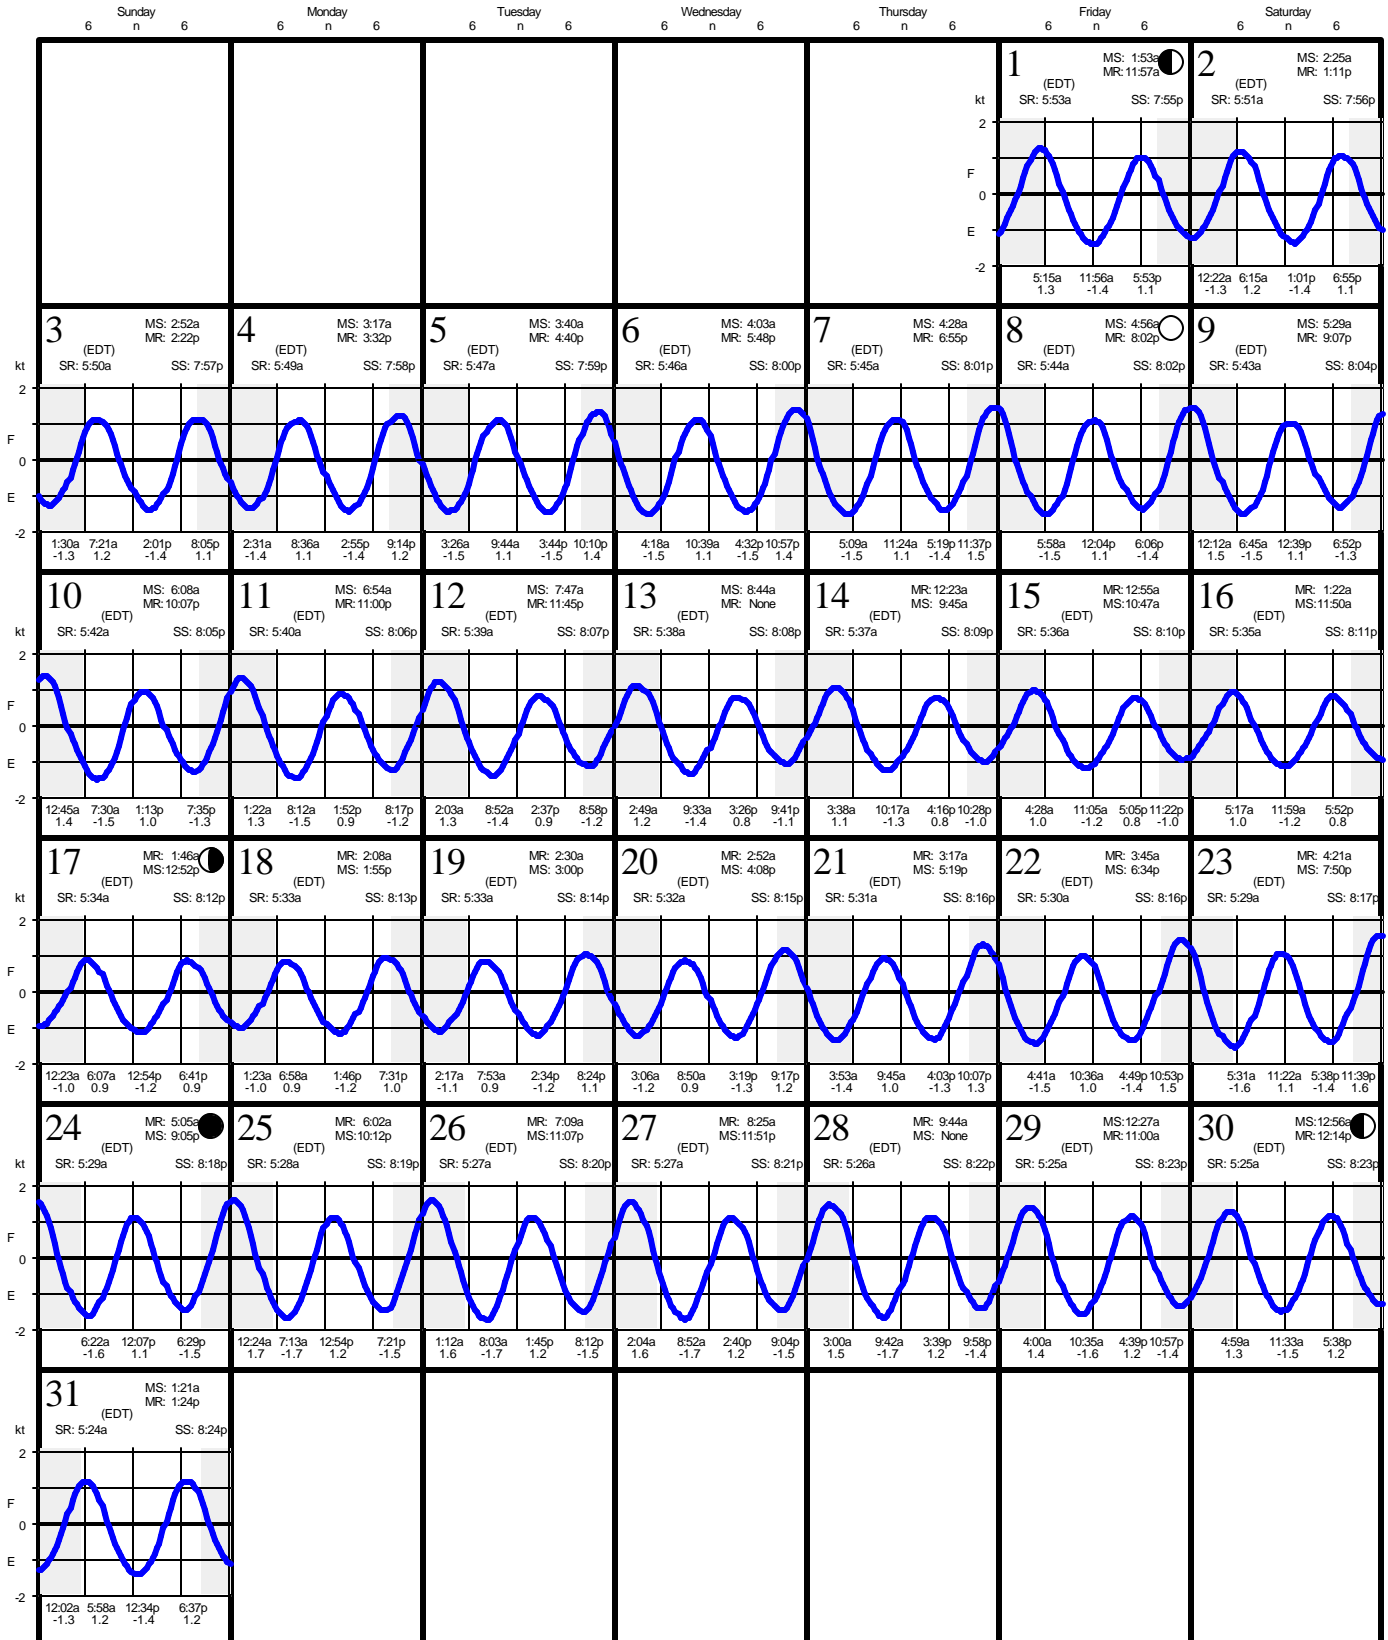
Sunday 6 n 6 | Monday 6 n 6 | Tuesday 6 n 6 | Wednesday 6 n 6 | Thursday 6 n 6 | Friday 6 n 6 | Saturday 6 n 6

1 MS: 1:53a MR: 11:57a (EDT) SR: 5:53a SS: 7:55p
kt 2 F 0 E -2
5:15a 1.3 11:56a -1.4 5:53p 1.1

2 MS: 2:25a MR: 1:11p (EDT) SR: 5:51a SS: 7:56p
12:22a -1.3 6:15a 1.2 1:01p -1.4 6:55p 1.1

3 MS: 2:52a MR: 2:22p (EDT) SR: 5:50a SS: 7:57p
kt 2 F 0 E -2
1:30a -1.3 7:21a 1.2 2:01p -1.4 8:05p 1.1

4 MS: 3:17a MR: 3:32p (EDT) SR: 5:49a SS: 7:58p
2:31a -1.4 8:36a 1.1 2:55p -1.4 9:14p 1.2

5 MS: 3:40a MR: 4:40p (EDT) SR: 5:47a SS: 7:59p
3:26a -1.5 9:44a 1.1 3:44p -1.5 10:10p 1.4

6 MS: 4:03a MR: 5:48p (EDT) SR: 5:46a SS: 8:00p
4:18a -1.5 10:39a 1.1 4:32p -1.5 10:57p 1.4

7 MS: 4:28a MR: 6:55p (EDT) SR: 5:45a SS: 8:01p
5:09a -1.5 11:24a 1.1 5:19p -1.4 11:37p 1.5

8 MS: 4:56a MR: 8:02p (EDT) SR: 5:44a SS: 8:02p
5:58a -1.5 12:04p 1.1 6:06p -1.4

9 MS: 5:29a MR: 9:07p (EDT) SR: 5:43a SS: 8:04p
12:12a 1.5 6:45a -1.5 12:39p 1.1 6:52p -1.3

10 MS: 6:08a MR: 10:07p (EDT) SR: 5:42a SS: 8:05p
kt 2 F 0 E -2
12:45a 1.4 7:30a -1.5 1:13p 1.0 7:35p -1.3

11 MS: 6:54a MR: 11:00p (EDT) SR: 5:40a SS: 8:06p
1:22a 1.3 8:12a -1.5 1:52p 0.9 8:17p -1.2

12 MS: 7:47a MR: 11:45p (EDT) SR: 5:39a SS: 8:07p
2:03a 1.3 8:52a -1.4 2:37p 0.9 8:58p -1.2

13 MS: 8:44a MR: None (EDT) SR: 5:38a SS: 8:08p
2:49a 1.2 9:33a -1.4 3:26p 0.8 9:41p -1.1

14 MR: 12:23a MS: 9:45a (EDT) SR: 5:37a SS: 8:09p
3:38a 1.1 10:17a -1.3 4:16p 0.8 10:28p -1.0

15 MR: 12:55a MS: 10:47a (EDT) SR: 5:36a SS: 8:10p
4:28a 1.0 11:05a -1.2 5:05p 0.8 11:22p -1.0

16 MR: 1:22a MS: 11:50a (EDT) SR: 5:35a SS: 8:11p
5:17a 1.0 11:59a -1.2 5:52p 0.8

17 MR: 1:46a MS: 12:52p (EDT) SR: 5:34a SS: 8:12p
kt 2 F 0 E -2
12:23a -1.0 6:07a 0.9 12:54p -1.2 6:41p 0.9

18 MR: 2:08a MS: 1:55p (EDT) SR: 5:33a SS: 8:13p
1:23a -1.0 6:58a 0.9 1:46p -1.2 7:31p 1.0

19 MR: 2:30a MS: 3:00p (EDT) SR: 5:33a SS: 8:14p
2:17a -1.1 7:53a 0.9 2:34p -1.2 8:24p 1.1

20 MR: 2:52a MS: 4:08p (EDT) SR: 5:32a SS: 8:15p
3:06a -1.2 8:50a 0.9 3:19p -1.3 9:17p 1.2

21 MR: 3:17a MS: 5:19p (EDT) SR: 5:31a SS: 8:16p
3:53a -1.4 9:45a 1.0 4:03p -1.3 10:07p 1.3

22 MR: 3:45a MS: 6:34p (EDT) SR: 5:30a SS: 8:16p
4:41a -1.5 10:36a 1.0 4:49p -1.4 10:53p 1.5

23 MR: 4:21a MS: 7:50p (EDT) SR: 5:29a SS: 8:17p
5:31a -1.6 11:22a 1.1 5:38p -1.4 11:39p 1.6

24 MR: 5:05a MS: 9:05p (EDT) SR: 5:29a SS: 8:18p
kt 2 F 0 E -2
6:22a -1.6 12:07p 1.1 6:29p -1.5

25 MR: 6:02a MS: 10:12p (EDT) SR: 5:28a SS: 8:19p
12:24a 1.7 7:13a -1.7 12:54p 1.2 7:21p -1.5

26 MR: 7:09a MS: 11:07p (EDT) SR: 5:27a SS: 8:20p
1:12a 1.6 8:03a -1.7 1:45p 1.2 8:12p -1.5

27 MR: 8:25a MS: 11:51p (EDT) SR: 5:27a SS: 8:21p
2:04a 1.6 8:52a -1.7 2:40p 1.2 9:04p -1.5

28 MR: 9:44a MS: None (EDT) SR: 5:26a SS: 8:22p
3:00a 1.5 9:42a -1.7 3:39p 1.2 9:58p -1.4

29 MS: 12:27a MR: 11:00a (EDT) SR: 5:25a SS: 8:23p
4:00a 1.4 10:35a -1.6 4:39p 1.2 10:57p -1.4

30 MS: 12:56a MR: 12:14p (EDT) SR: 5:25a SS: 8:23p
4:59a 1.3 11:33a -1.5 5:38p 1.2

31 MS: 1:21a MR: 1:24p (EDT) SR: 5:24a SS: 8:24p
kt 2 F 0 E -2
12:02a -1.3 5:58a 1.2 12:34p -1.4 6:37p 1.2